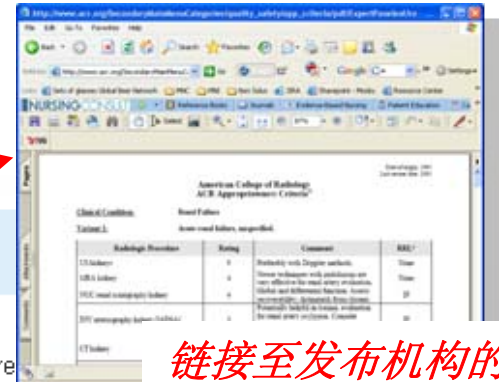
http://www.acr.org/SecondaryMainMenuCategories/quality_safety/app_criteria/pdf/ExpertPanel

File Edit Go To Favorites Help

Back Search Favorites

Address http://www.acr.org/SecondaryMainMenuC Go Links Google

Links Sets of glasses Global Beat Network PNC PMI Pain Solve RRA Sharepoint - Photos Resource Center

NURSING CONSULT Reference Books Journals Evidence-Based Nursing Patient Education

Date of origin: 1995
Last review date: 2001

American College of Radiology
ACR Appropriateness Criteria®

Clinical Condition: Renal Failure

Variant 1: Acute renal failure, unspecified.

| Radiologic Procedure | Rating | Comments | RRL* |
|---|---|---|---|
| US kidneys | 9 | Preferably with Doppler analysis. | None |
| MRA kidney | 4 | Newer techniques with gadolinium are very effective for renal artery evaluation. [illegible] | None |
| NUC renal scintigraphy kidney | 4 | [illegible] | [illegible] |
| INV arteriography kidney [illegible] | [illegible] | Potentially helpful in trauma evaluation for renal artery occlusion. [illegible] | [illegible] |
| CT kidney | | | |

Pages

Attachments

Comments

re

链接至发布机构的